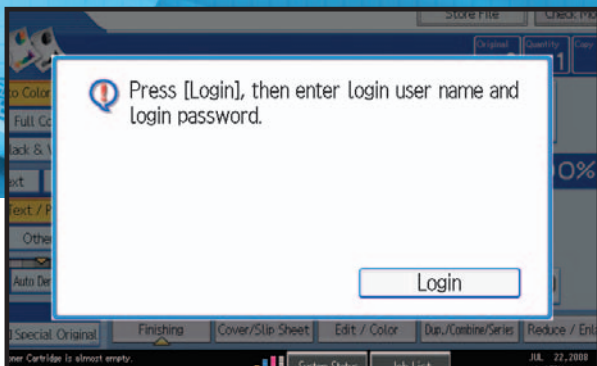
Store File

Check Mo

Original

Quantity

Copy

1

to Color

Full Co

lack & W

xt

ext / P

Other

Auto Den

0%

Press [Login], then enter login user name and login password.

Login

Special Original

Finishing

Cover/Slip Sheet

Edit / Color

Dup./Combine/Series

Reduce / Enl

ner Cartridge is almost empty.

System Status

Job List

JUL 22,2008